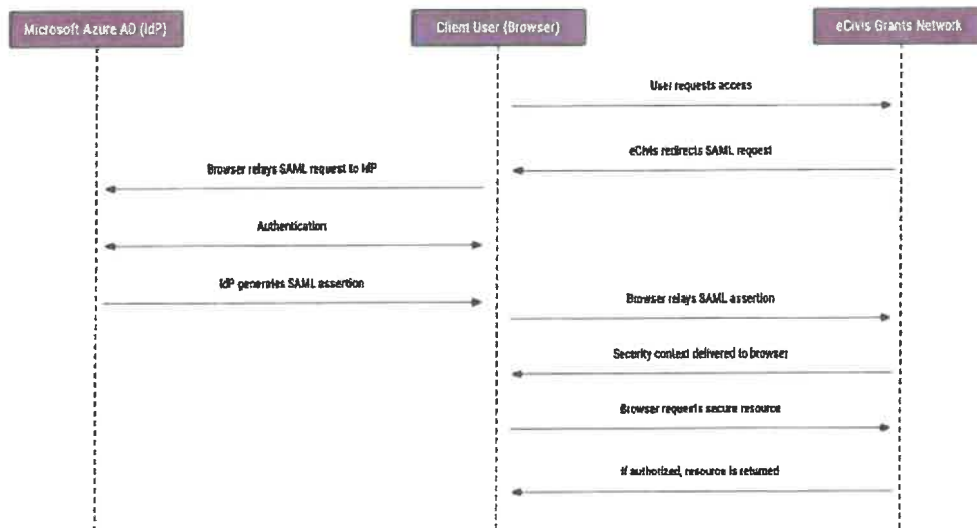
Microsoft Azure AD (IdP)

Client User (Browser)

eCivis Grants Network

User requests access

eCivis redirects SAML request

Browser relays SAML request to IdP

Authentication

IdP generates SAML assertion

Browser relays SAML assertion

Security context delivered to browser

Browser requests secure resource

If authorized, resource is returned